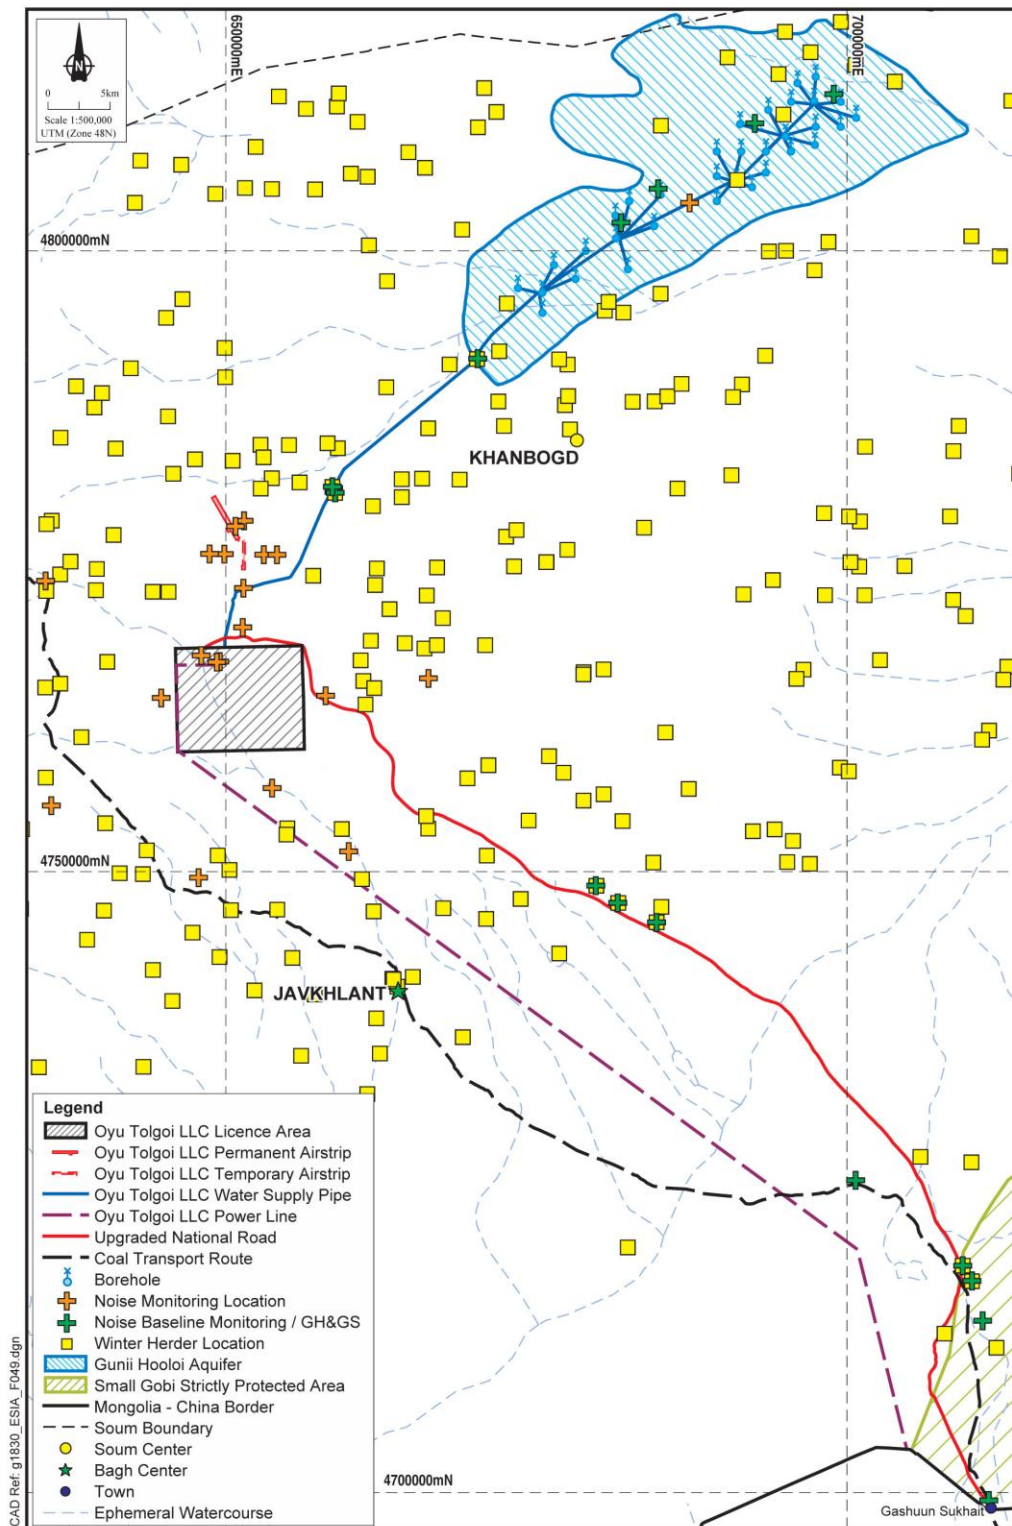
N
0 5km
Scale 1:500,000
UTM (Zone 48N)

650000mE

700000mE

4800000mN

KHANBOGD

4750000mN

JAVKHLANT

4700000mN

Gashuun Sukhait

Legend
Oyu Tolgoi LLC Licence Area
Oyu Tolgoi LLC Permanent Airstrip
Oyu Tolgoi LLC Temporary Airstrip
Oyu Tolgoi LLC Water Supply Pipe
Oyu Tolgoi LLC Power Line
Upgraded National Road
Coal Transport Route
Borehole
Noise Monitoring Location
Noise Baseline Monitoring / GH&GS
Winter Herder Location
Gunii Hooloi Aquifer
Small Gobi Strictly Protected Area
Mongolia - China Border
Soum Boundary
Soum Center
Bagh Center
Town
Ephemeral Watercourse

CAD Ref: g1830_ESIA_F049.dgn